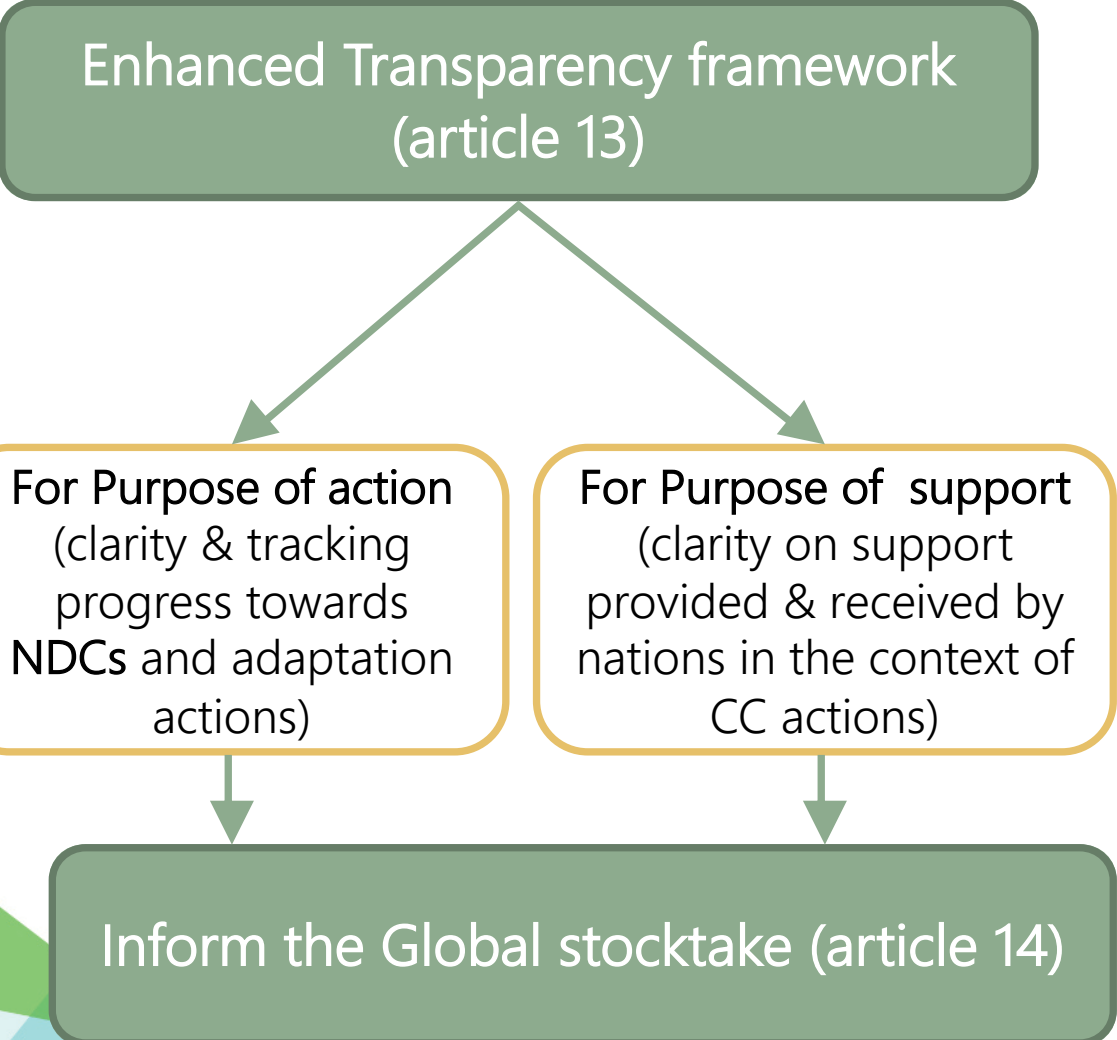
Enhanced Transparency framework (article 13)

For Purpose of action (clarity & tracking progress towards NDCs and adaptation actions)

For Purpose of  support (clarity on support provided & received by nations in the context of CC actions)

Inform the Global stocktake (article 14)